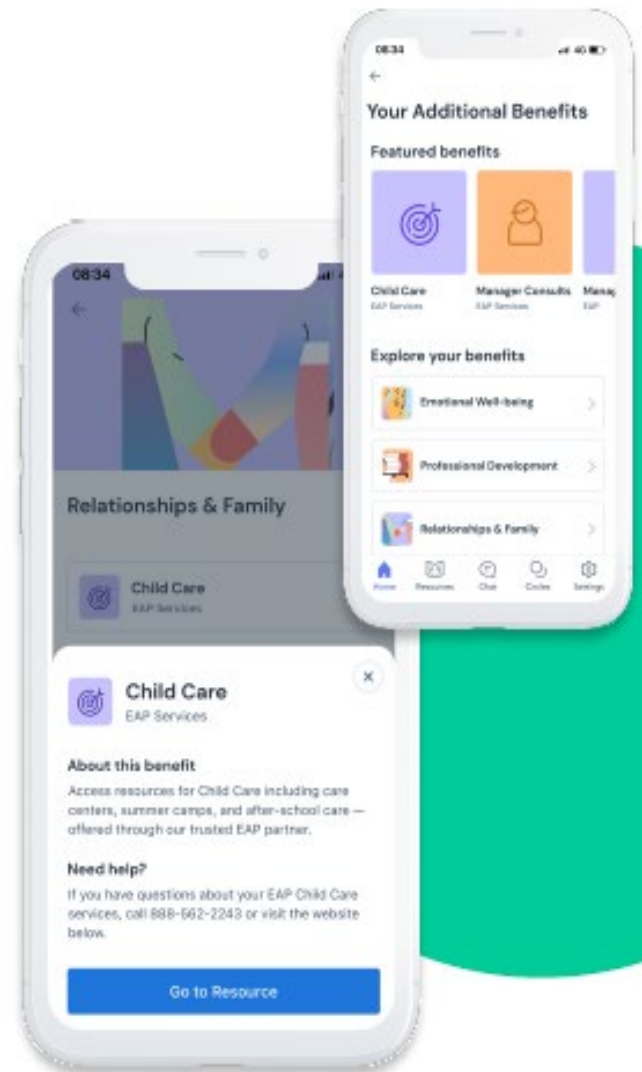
08:34

Your Additional Benefits

Featured benefits

Child Care
EAP Services

Manager Consults
EAP Services

Manag
EAP

Explore your benefits

Emotional Well-being

Professional Development

Relationships & Family

Home
Resources
Chat
Circles
Settings

08:34

Relationships & Family

Child Care
EAP Services

Child Care
EAP Services

About this benefit
Access resources for Child Care including care centers, summer camps, and after-school care — offered through our trusted EAP partner.

Need help?
If you have questions about your EAP Child Care services, call 888-562-2243 or visit the website below.

Go to Resource